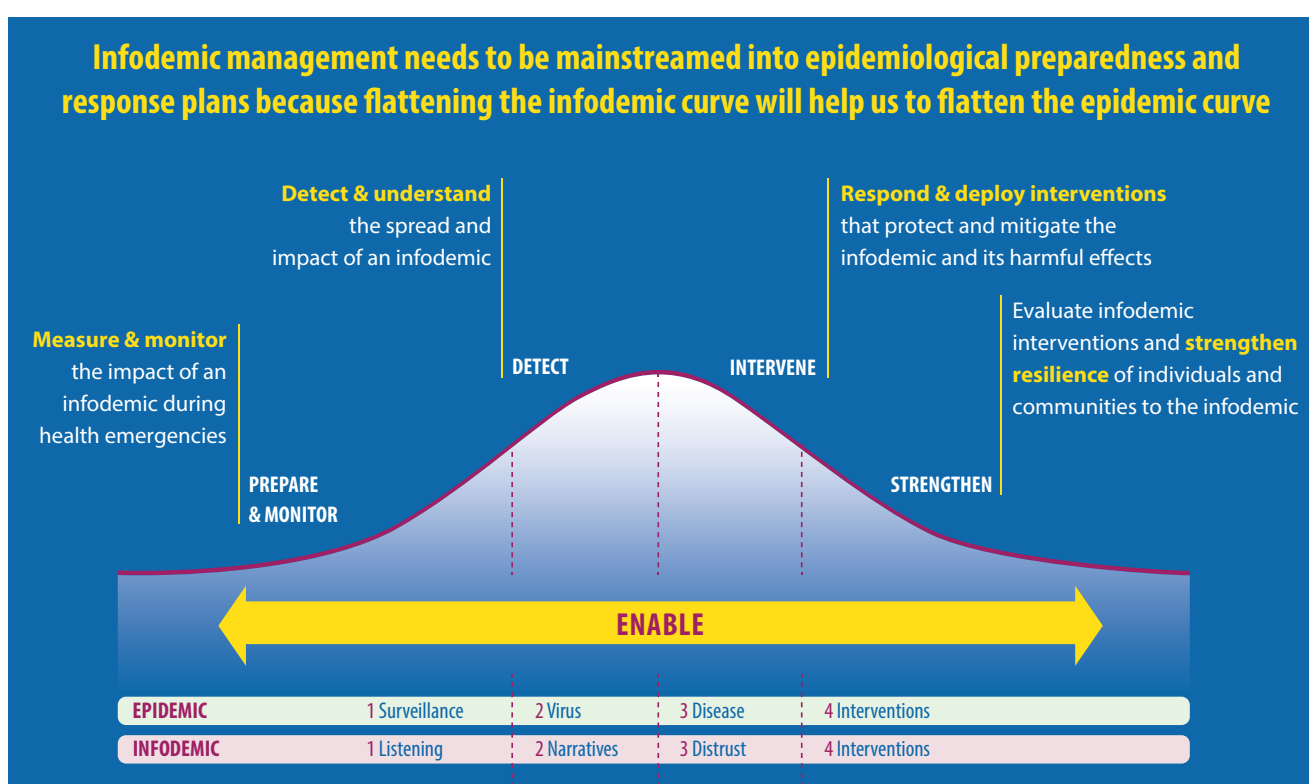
Infodemic management needs to be mainstreamed into epidemiological preparedness and response plans because flattening the infodemic curve will help us to flatten the epidemic curve

Detect & understand the spread and impact of an infodemic

Respond & deploy interventions that protect and mitigate the infodemic and its harmful effects

Evaluate infodemic interventions and strengthen resilience of individuals and communities to the infodemic

Measure & monitor the impact of an infodemic during health emergencies

DETECT

INTERVENE

PREPARE & MONITOR

STRENGTHEN

ENABLE

| EPIDEMIC | 1 Surveillance | 2 Virus | 3 Disease | 4 Interventions |
|---|---|---|---|---|
| INFODEMIC | 1 Listening | 2 Narratives | 3 Distrust | 4 Interventions |